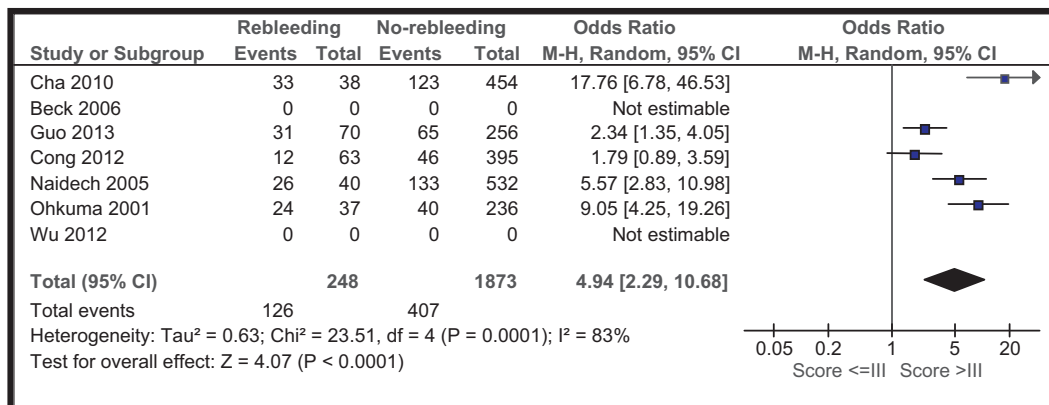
| Study or Subgroup | Rebleeding Events | Rebleeding Total | No-rebleeding Events | No-rebleeding Total | Odds Ratio M-H, Random, 95% CI | Odds Ratio M-H, Random, 95% CI |
|---|---|---|---|---|---|---|
| Cha 2010 | 33 | 38 | 123 | 454 | 17.76 [6.78, 46.53] | |
| Beck 2006 | 0 | 0 | 0 | 0 | Not estimable | |
| Guo 2013 | 31 | 70 | 65 | 256 | 2.34 [1.35, 4.05] | |
| Cong 2012 | 12 | 63 | 46 | 395 | 1.79 [0.89, 3.59] | |
| Naidech 2005 | 26 | 40 | 133 | 532 | 5.57 [2.83, 10.98] | |
| Ohkuma 2001 | 24 | 37 | 40 | 236 | 9.05 [4.25, 19.26] | |
| Wu 2012 | 0 | 0 | 0 | 0 | Not estimable | |
| **Total (95% CI)** | | **248** | | **1873** | **4.94 [2.29, 10.68]** | |
| Total events | 126 | | 407 | | | |

Heterogeneity: Tau² = 0.63; Chi² = 23.51, df = 4 (P = 0.0001); I² = 83%
Test for overall effect: Z = 4.07 (P < 0.0001)

0.05 0.2 1 5 20
Score <=III Score >III